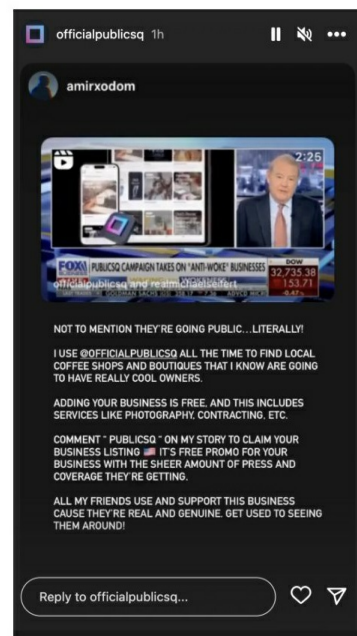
officialpublicsq 1h

amirxodom

2:25

DOW 32,735.38 153.71

FOX BUSINESS

PUBLICSQ CAMPAIGN TAKES ON "ANTI-WOKE" BUSINESSES

officialpublicsq and realmichaelseifert

NOT TO MENTION THEY'RE GOING PUBLIC...LITERALLY!

I USE @OFFICIALPUBLICSQ ALL THE TIME TO FIND LOCAL COFFEE SHOPS AND BOUTIQUES THAT I KNOW ARE GOING TO HAVE REALLY COOL OWNERS.

ADDING YOUR BUSINESS IS FREE, AND THIS INCLUDES SERVICES LIKE PHOTOGRAPHY, CONTRACTING, ETC.

COMMENT " PUBLICSQ " ON MY STORY TO CLAIM YOUR BUSINESS LISTING 🇺🇸 IT'S FREE PROMO FOR YOUR BUSINESS WITH THE SHEER AMOUNT OF PRESS AND COVERAGE THEY'RE GETTING.

ALL MY FRIENDS USE AND SUPPORT THIS BUSINESS CAUSE THEY'RE REAL AND GENUINE. GET USED TO SEEING THEM AROUND!

Reply to officialpublicsq...